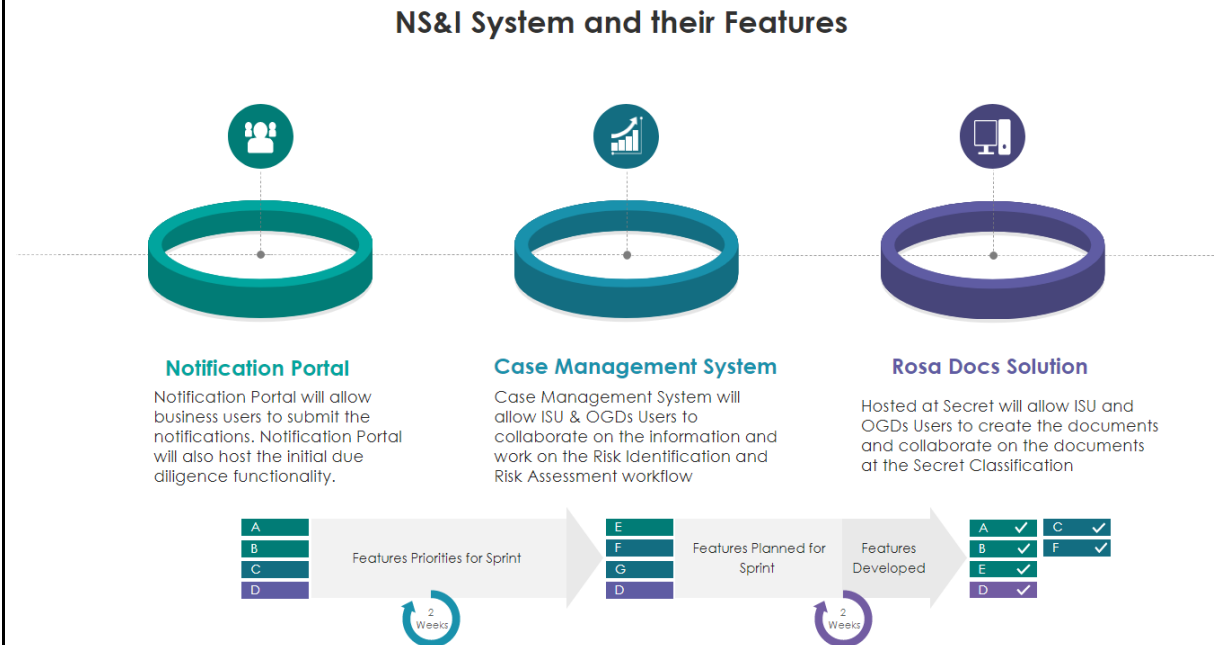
NS&I System and their Features

Notification Portal

Notification Portal will allow business users to submit the notifications. Notification Portal will also host the initial due diligence functionality.

Case Management System

Case Management System will allow ISU & OGDs Users to collaborate on the information and work on the Risk Identification and Risk Assessment workflow

Rosa Docs Solution

Hosted at Secret will allow ISU and OGDs Users to create the documents and collaborate on the documents at the Secret Classification

A
B
C
D

Features Priorities for Sprint

2 Weeks

E
F
G
D

Features Planned for Sprint

2 Weeks

Features Developed

A ✓
B ✓
E ✓
D ✓
C ✓
F ✓